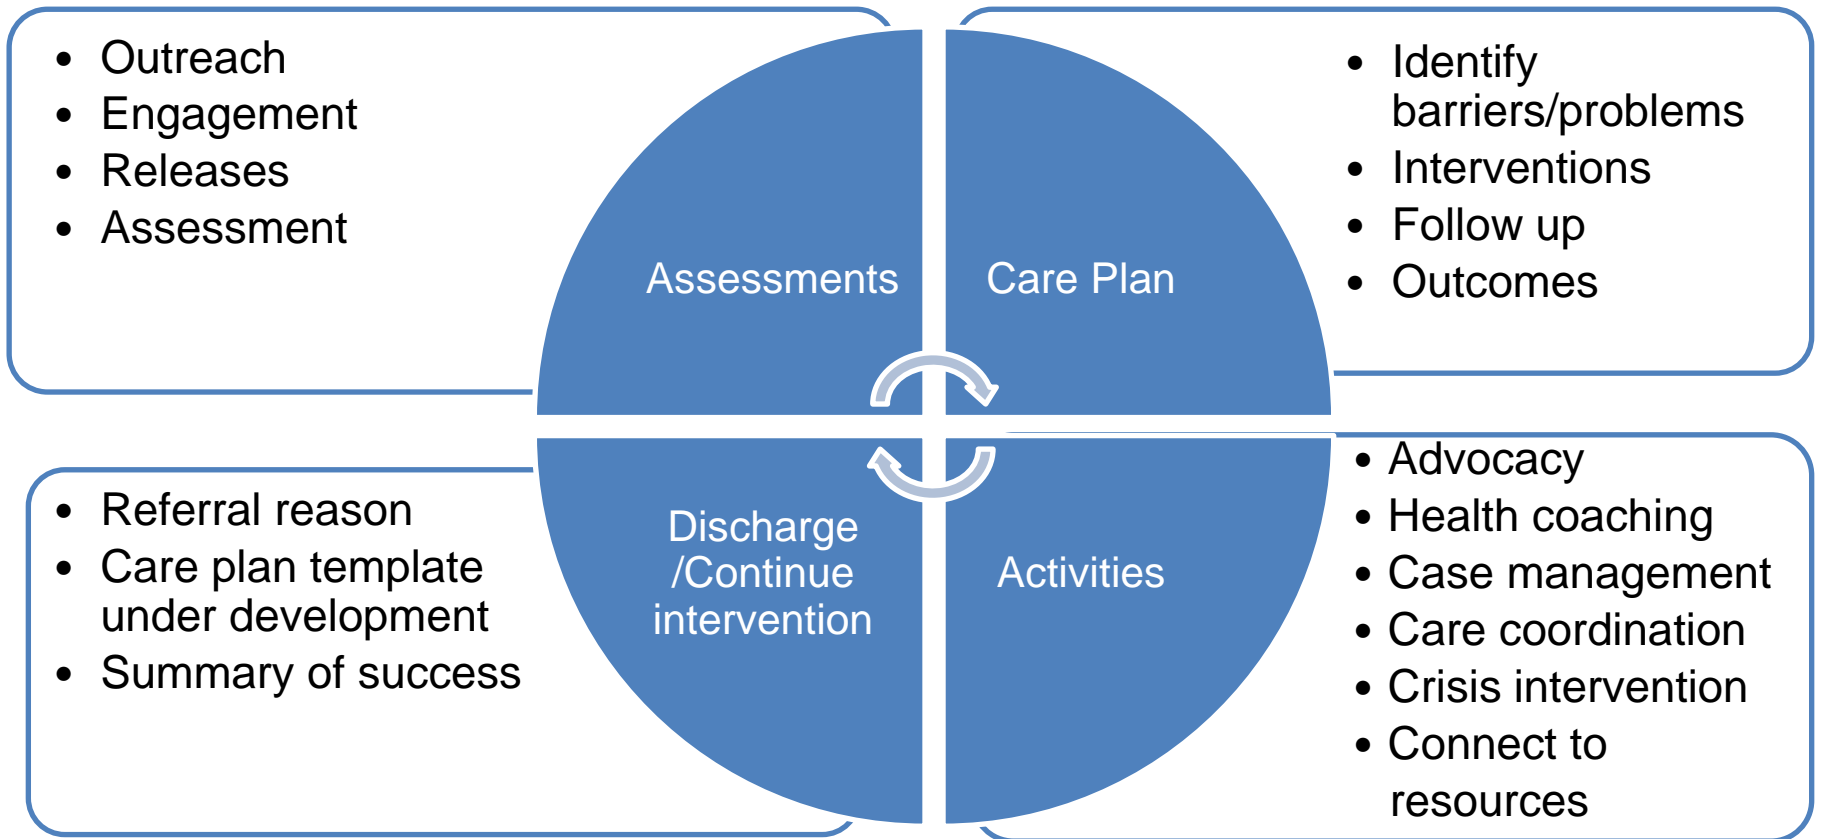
- Outreach
- Engagement
- Releases
- Assessment

Assessments

Care Plan

- Identify barriers/problems
- Interventions
- Follow up
- Outcomes

- Referral reason
- Care plan template under development
- Summary of success

Discharge /Continue intervention

Activities

- Advocacy
- Health coaching
- Case management
- Care coordination
- Crisis intervention
- Connect to resources